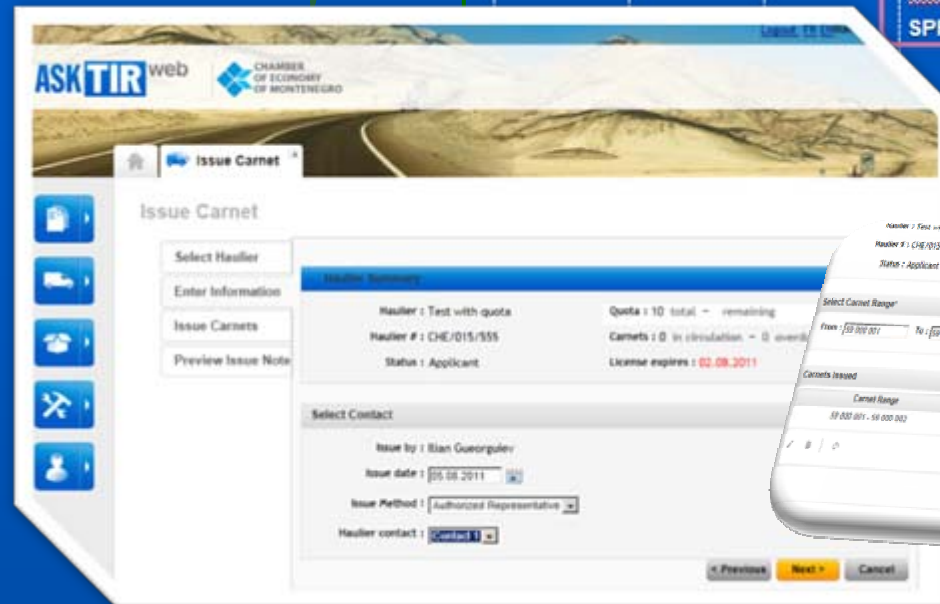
SP

Logout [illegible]

ASKTIRweb

CHAMBER OF ECONOMY OF MONTENEGRO

Issue Carnet

Issue Carnet

Select Haulier

Enter Information

Issue Carnets

Preview Issue Note

Haulier Summary

Haulier : Test with quota

Haulier # : CHE/015/555

Status : Applicant

Quota : 10 total − remaining

Carnets : 0 in circulation − 0 over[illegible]

License expires : 02.08.2011

Select Contact

Issue by : Ilian Gueorguiev

Issue date : 05.08.2011

Issue Method : Authorized Representative

Haulier contact : Contact 1

< Previous

Next >

Cancel

Haulier : Test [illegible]

Haulier # : CHE/015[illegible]

Status : Applicant

Select Carnet Range*

From : 58 000 001

To : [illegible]

Carnets Issued

Carnet Range

58 000 001 - 58 000 002